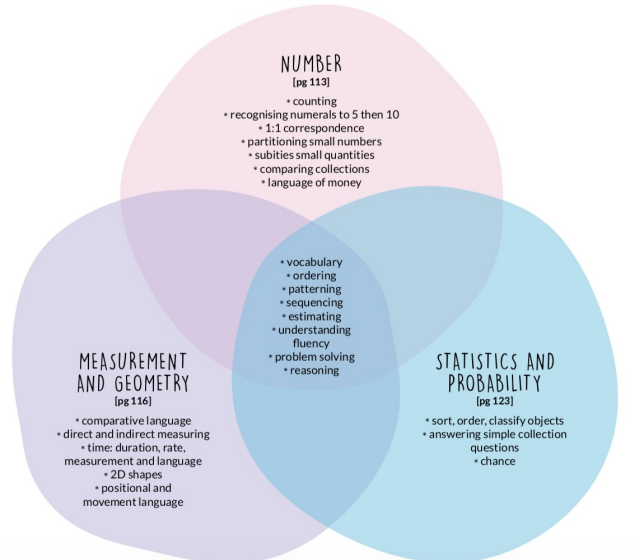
NUMBER
[pg 113]

• counting
• recognising numerals to 5 then 10
• 1:1 correspondence
• partitioning small numbers
• subities small quantities
• comparing collections
• language of money

• vocabulary
• ordering
• patterning
• sequencing
• estimating
• understanding fluency
• problem solving
• reasoning

MEASUREMENT AND GEOMETRY
[pg 116]

• comparative language
• direct and indirect measuring
• time: duration, rate, measurement and language
• 2D shapes
• positional and movement language

STATISTICS AND PROBABILITY
[pg 123]

• sort, order, classify objects
• answering simple collection questions
• chance